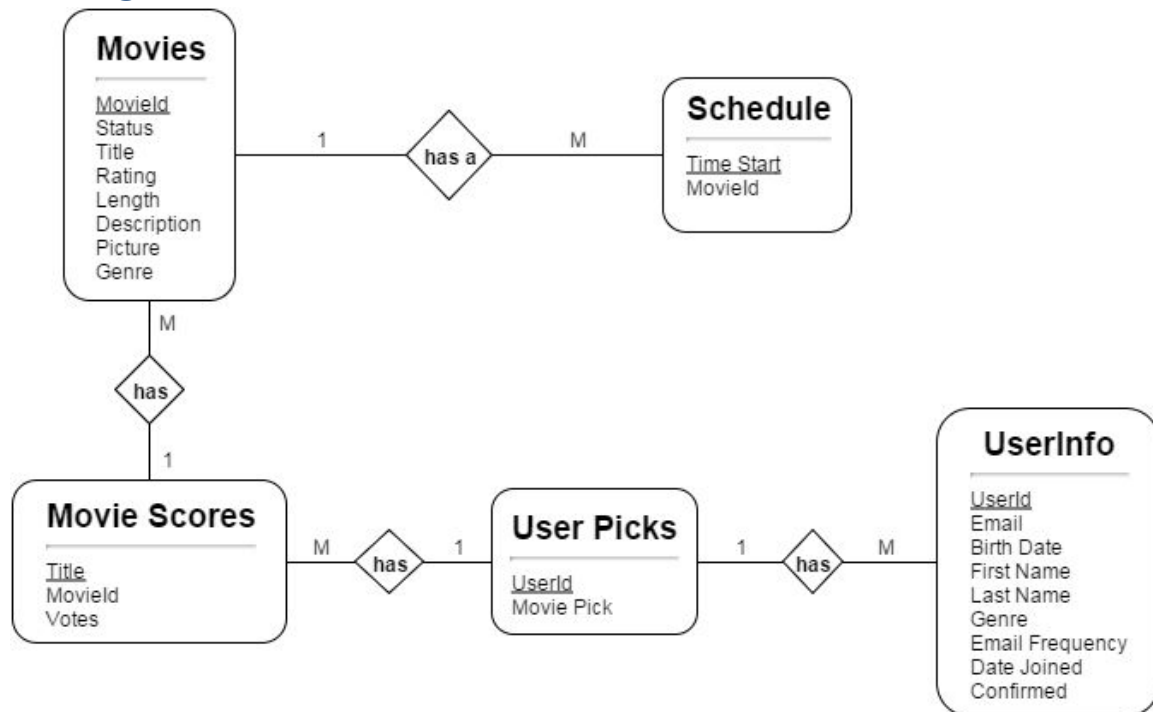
Movies
MovieId
Status
Title
Rating
Length
Description
Picture
Genre

1
has a
M

Schedule
Time Start
MovieId

M
has
1

UserInfo
UserId
Email
Birth Date
First Name
Last Name
Genre
Email Frequency
Date Joined
Confirmed

Movie Scores
Title
MovieId
Votes

M
has
1

User Picks
UserId
Movie Pick

1
has
M